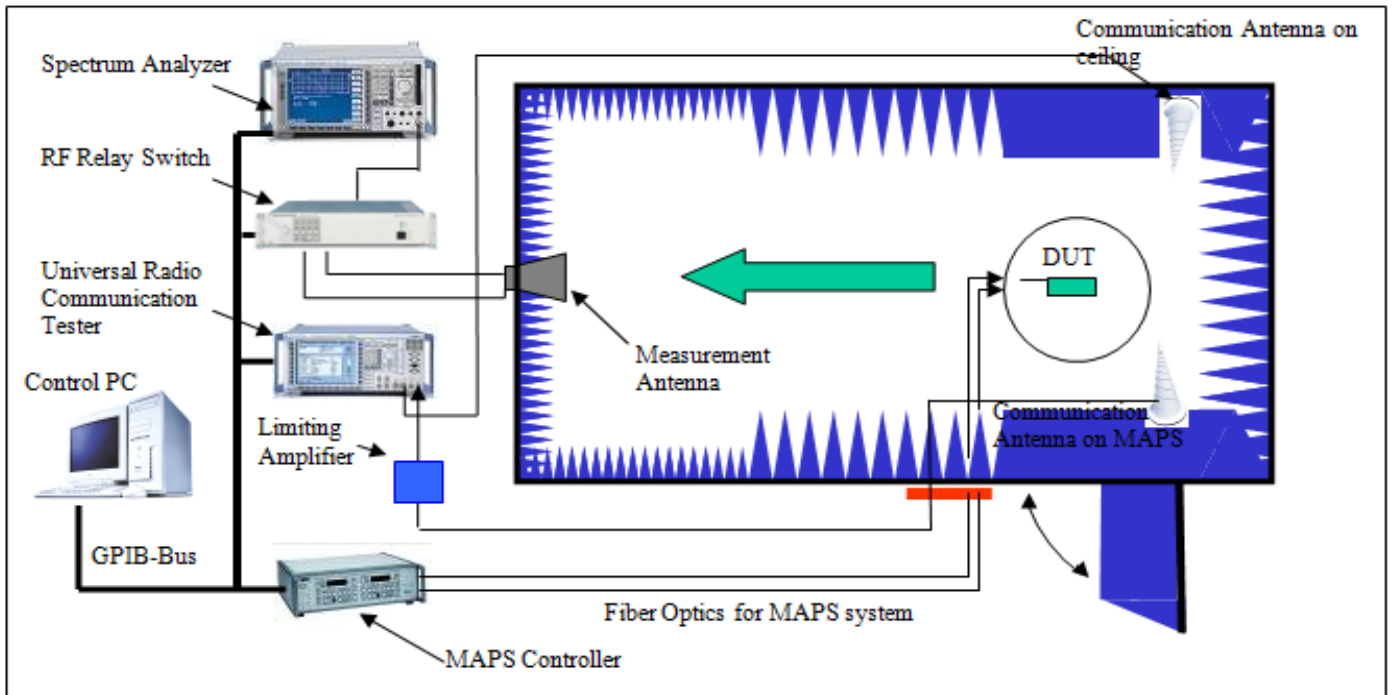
Spectrum Analyzer

RF Relay Switch

Universal Radio Communication Tester

Control PC

Limiting Amplifier

GPIB-Bus

Communication Antenna on ceiling

DUT

Measurement Antenna

Communication Antenna on MAPS

Fiber Optics for MAPS system

MAPS Controller